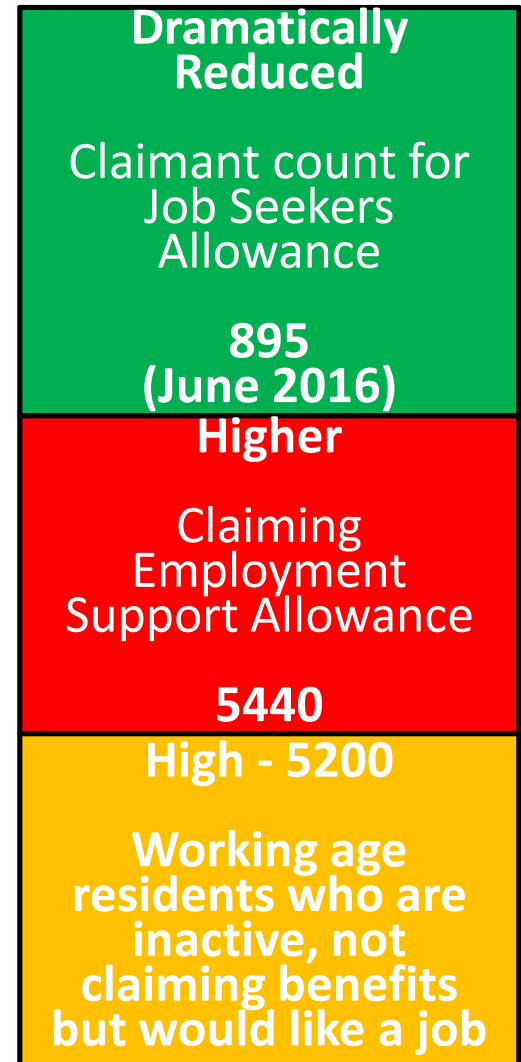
Dramatically Reduced

Claimant count for Job Seekers Allowance

895
(June 2016)

Higher

Claiming Employment Support Allowance

5440

High - 5200

Working age residents who are inactive, not claiming benefits but would like a job